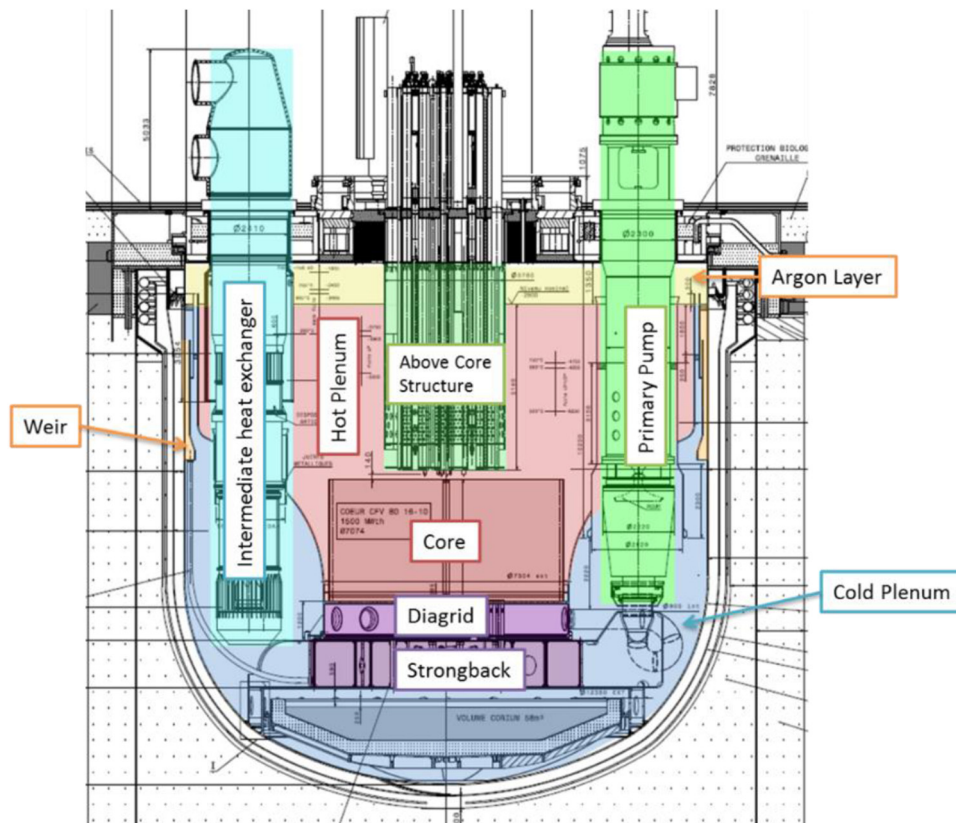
Intermediate heat exchanger

Hot Plenum

Above Core Structure

Primary Pump

Argon Layer

Weir

Core

Diagrid

Strongback

Cold Plenum

PROTECTION BIOLOG GRENAILLE

Ø2610

Ø2300

COEUR CFV 80 16-10 1500 MWth Ø7074

VOLUME CORIUM 58m³

5033

7028

1075

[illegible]